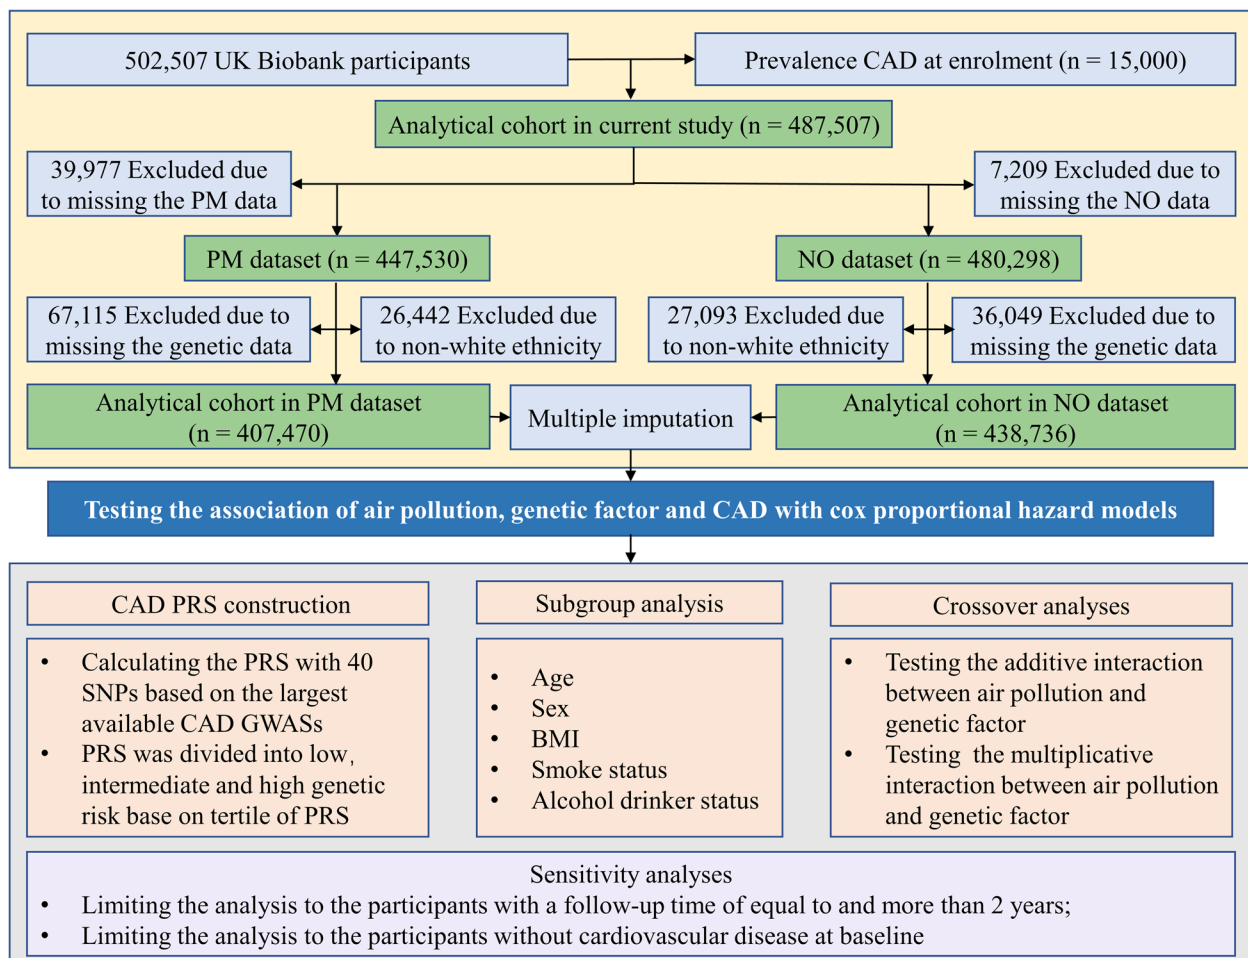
502,507 UK Biobank participants

Prevalence CAD at enrolment (n = 15,000)

Analytical cohort in current study (n = 487,507)

39,977 Excluded due to missing the PM data

7,209 Excluded due to missing the NO data

PM dataset (n = 447,530)

NO dataset (n = 480,298)

67,115 Excluded due to missing the genetic data

26,442 Excluded due to non-white ethnicity

27,093 Excluded due to non-white ethnicity

36,049 Excluded due to missing the genetic data

Analytical cohort in PM dataset (n = 407,470)

Multiple imputation

Analytical cohort in NO dataset (n = 438,736)

Testing the association of air pollution, genetic factor and CAD with cox proportional hazard models

CAD PRS construction

- Calculating the PRS with 40 SNPs based on the largest available CAD GWASs
- PRS was divided into low, intermediate and high genetic risk base on tertile of PRS

Subgroup analysis

- Age
- Sex
- BMI
- Smoke status
- Alcohol drinker status

Crossover analyses

- Testing the additive interaction between air pollution and genetic factor
- Testing the multiplicative interaction between air pollution and genetic factor

Sensitivity analyses
- Limiting the analysis to the participants with a follow-up time of equal to and more than 2 years;
- Limiting the analysis to the participants without cardiovascular disease at baseline